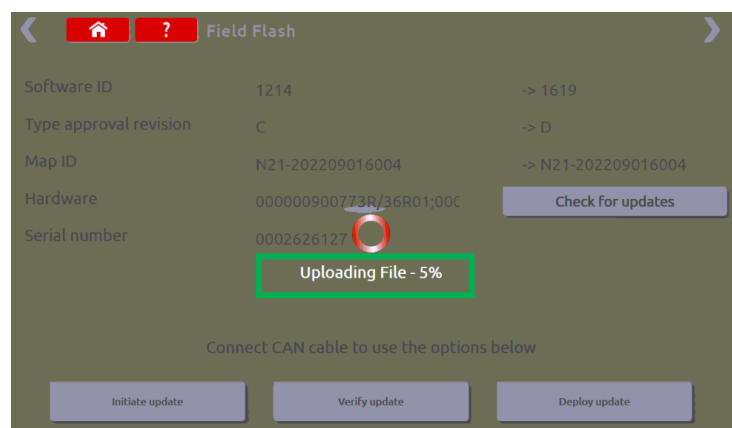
? Field Flash

Software ID 1214 -> 1619

Type approval revision C -> D

Map ID N21-202209016004 -> N21-202209016004

Hardware 000000900773R/36R01;00(

Check for updates

Serial number 0002626127

Uploading File - 5%

Connect CAN cable to use the options below

Initiate update

Verify update

Deploy update